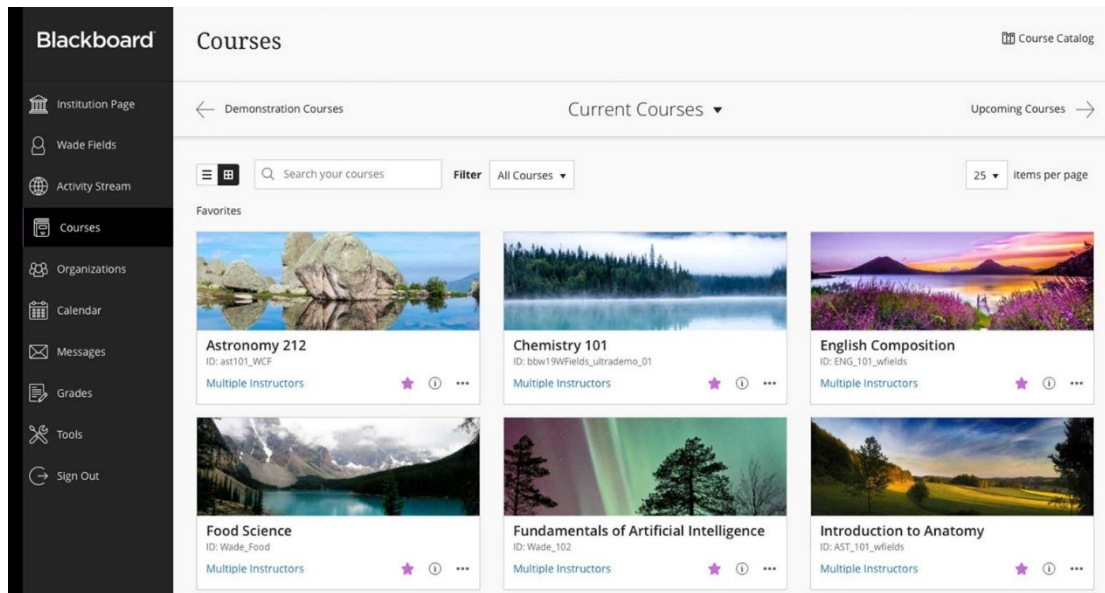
Blackboard

Institution Page
Wade Fields
Activity Stream
Courses
Organizations
Calendar
Messages
Grades
Tools
Sign Out

Courses

Course Catalog

Demonstration Courses

Current Courses ▾

Upcoming Courses

Search your courses

Filter All Courses ▾

25 ▾ items per page

Favorites

Astronomy 212
ID: ast101_WCF
Multiple Instructors

Chemistry 101
ID: bbw19WFields_ultrademo_01
Multiple Instructors

English Composition
ID: ENG_101_wfields
Multiple Instructors

Food Science
ID: Wade_Food
Multiple Instructors

Fundamentals of Artificial Intelligence
ID: Wade_102
Multiple Instructors

Introduction to Anatomy
ID: AST_101_wfields
Multiple Instructors